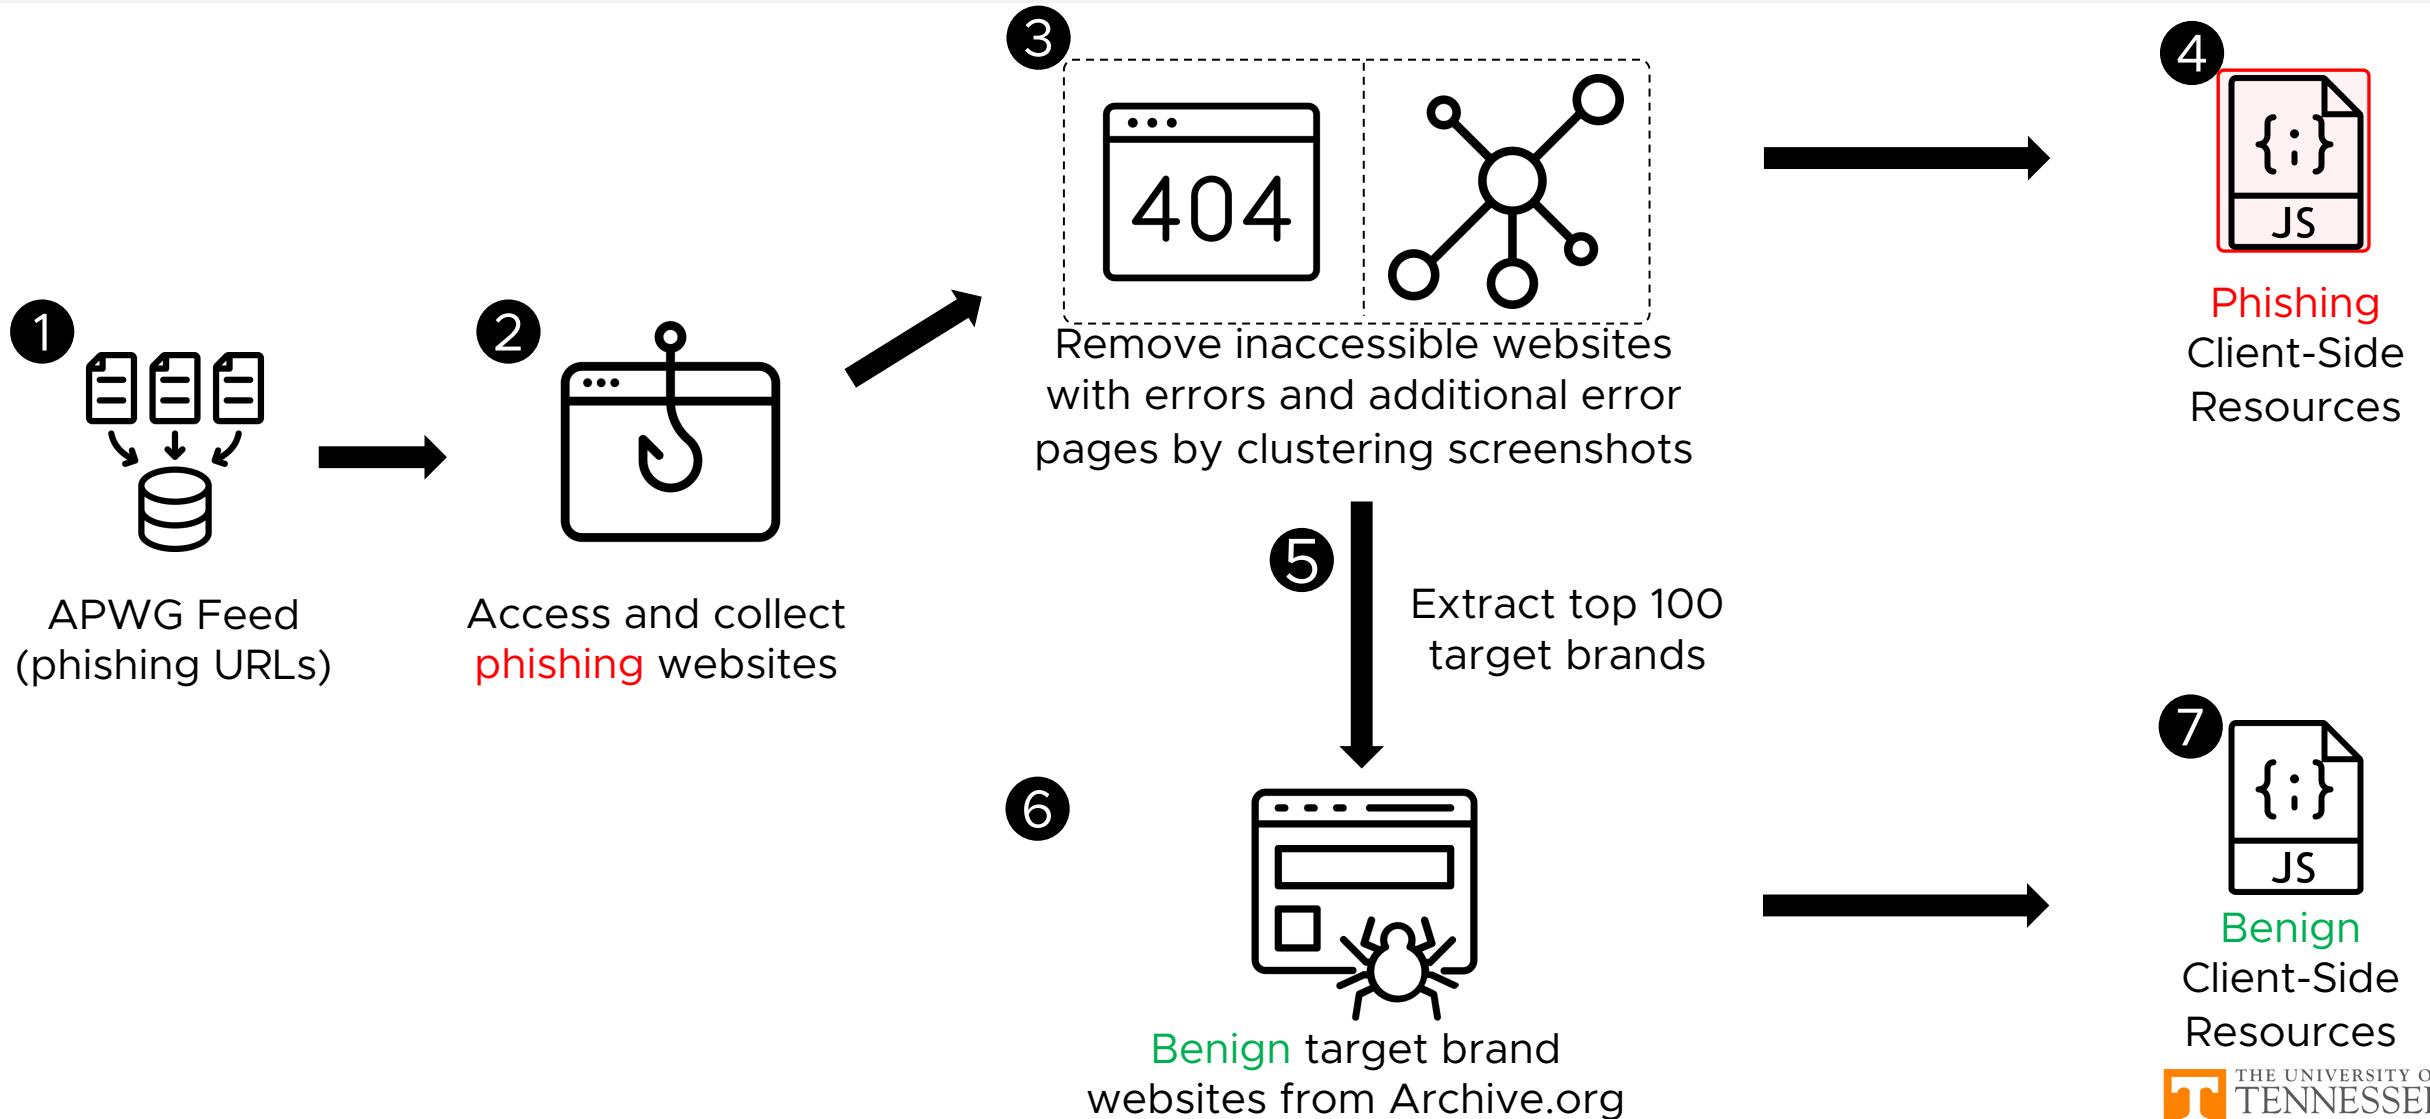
1

APWG Feed (phishing URLs)

2

Access and collect phishing websites

3

404

Remove inaccessible websites with errors and additional error pages by clustering screenshots

4

{;}

JS

Phishing Client-Side Resources

5

Extract top 100 target brands

6

Benign target brand websites from Archive.org

7

{;}

JS

Benign Client-Side Resources

THE UNIVERSITY O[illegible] TENNESSE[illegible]